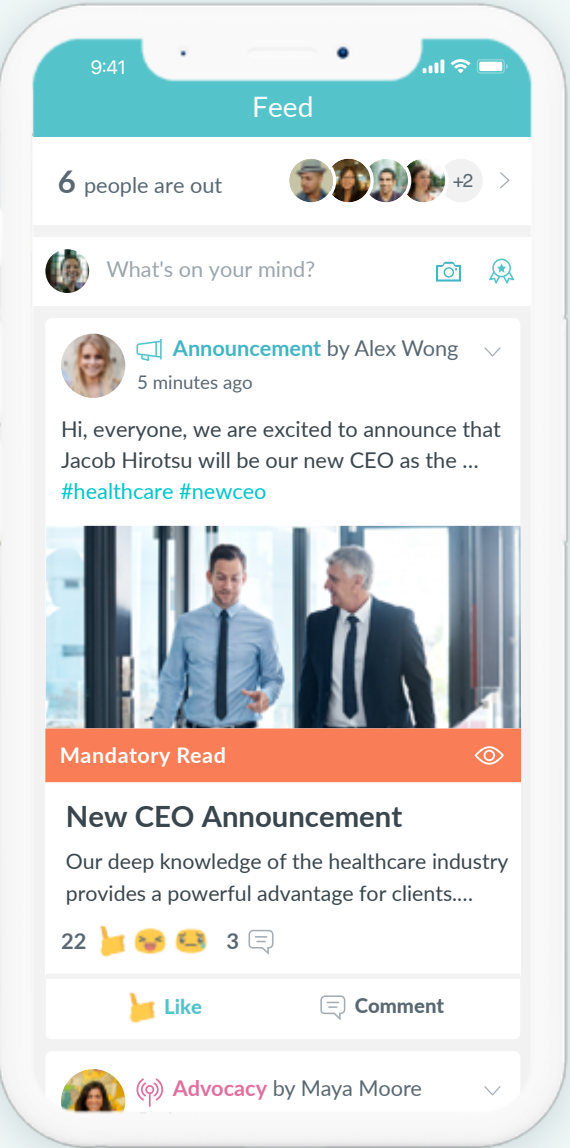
9:41

Feed

6 people are out +2

What's on your mind?

Announcement by Alex Wong
5 minutes ago

Hi, everyone, we are excited to announce that Jacob Hirotsu will be our new CEO as the ... #healthcare #newceo

Mandatory Read

New CEO Announcement

Our deep knowledge of the healthcare industry provides a powerful advantage for clients....

22 3

Like Comment

Advocacy by Maya Moore